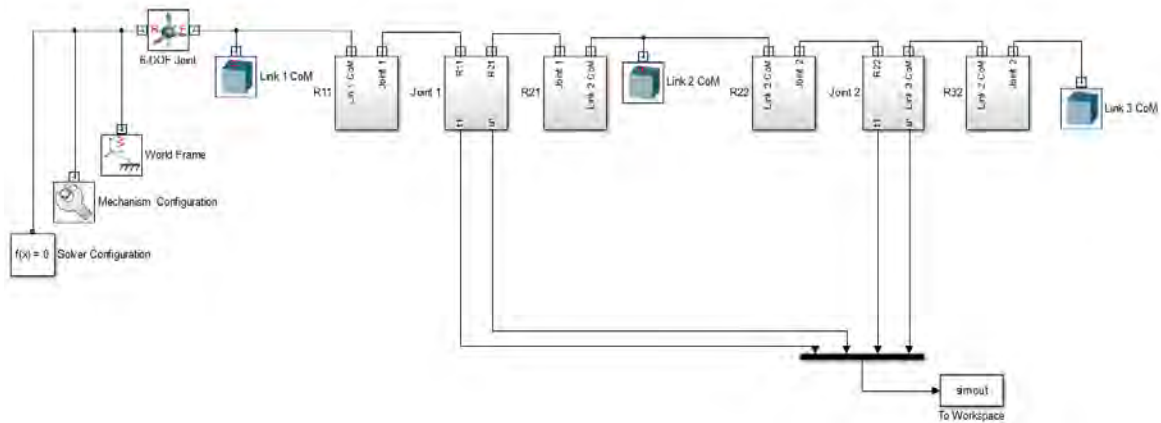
B F
6-DOF Joint

Link 1 CoM

Link 1 CoM
Joint 1
R11

R1
R21
Joint 1
f1
f2

Joint 1
Link 2 CoM
R21

Link 2 CoM

Link 2 CoM
Joint 2
R22

R22
Link 3 CoM
Joint 2
f1
f2

Link 2 CoM
Joint 2
R32

Link 3 CoM

World Frame

Mechanism Configuration

f(x) = 0 Solver Configuration

simout
To Workspace